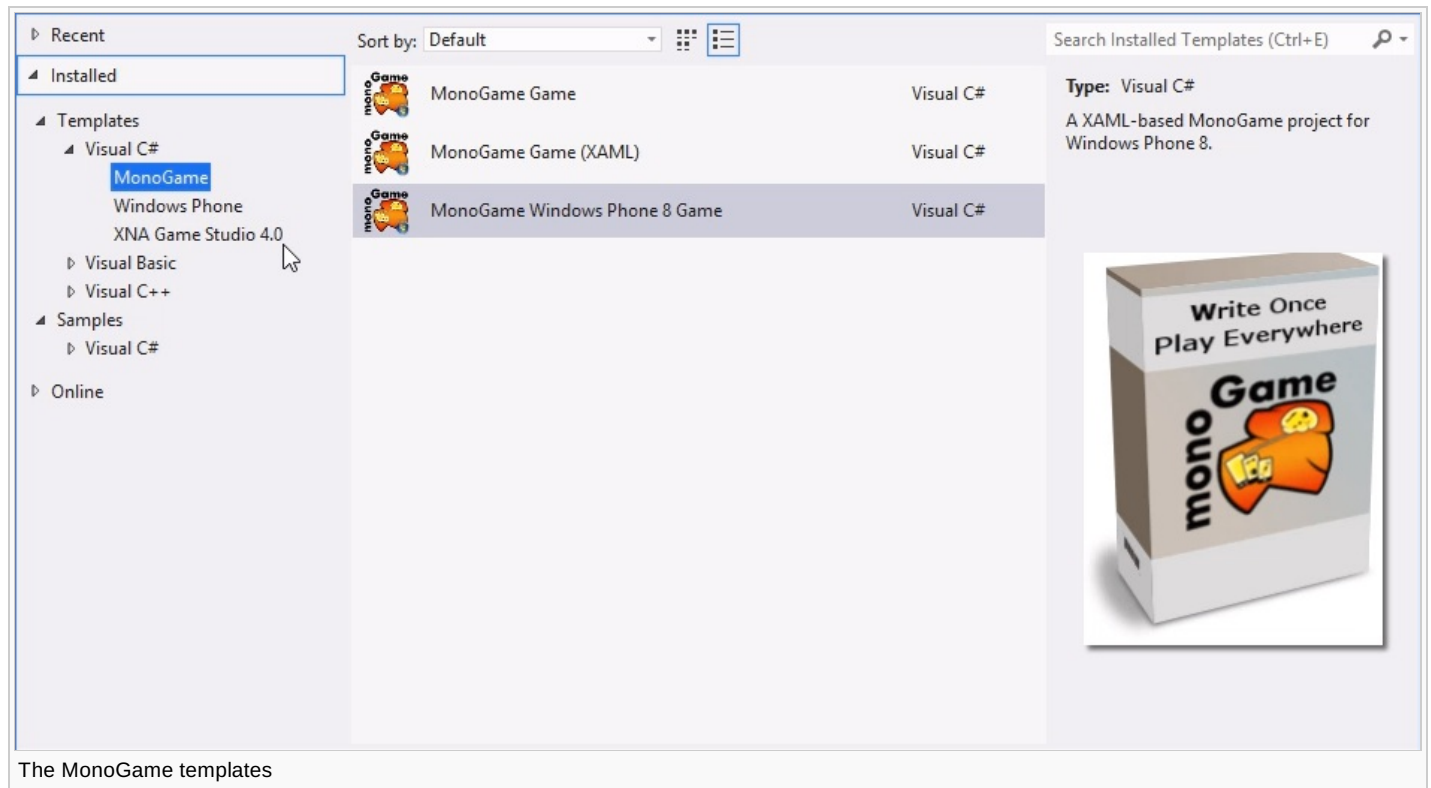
▷ Recent
◢ Installed
◢ Templates
◢ Visual C#
MonoGame
Windows Phone
XNA Game Studio 4.0
▷ Visual Basic
▷ Visual C++
◢ Samples
▷ Visual C#
▷ Online

Sort by: Default

| | | |
|---|---|---|
| mono Game | MonoGame Game | Visual C# |
| mono Game | MonoGame Game (XAML) | Visual C# |
| mono Game | MonoGame Windows Phone 8 Game | Visual C# |

Search Installed Templates (Ctrl+E)

Type: Visual C#

A XAML-based MonoGame project for Windows Phone 8.

Write Once
Play Everywhere
mono Game

The MonoGame templates